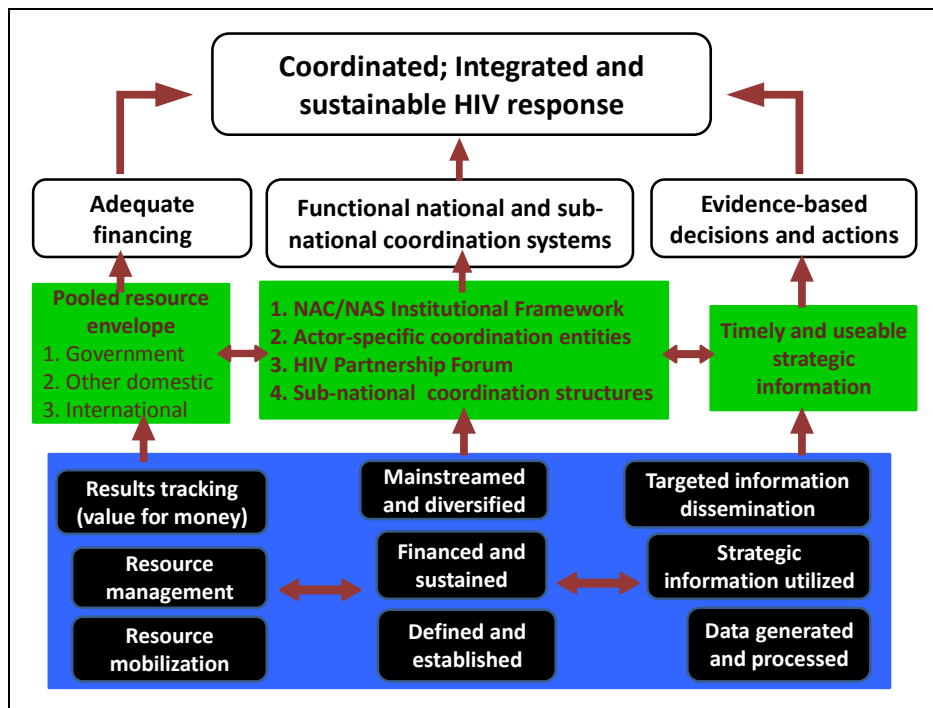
Coordinated; Integrated and sustainable HIV response

Adequate financing

Functional national and sub-national coordination systems

Evidence-based decisions and actions

Pooled resource envelope
1. Government
2. Other domestic
3. International

1. NAC/NAS Institutional Framework
2. Actor-specific coordination entities
3. HIV Partnership Forum
4. Sub-national coordination structures

Timely and useable strategic information

Results tracking (value for money)

Resource management

Resource mobilization

Mainstreamed and diversified

Financed and sustained

Defined and established

Targeted information dissemination

Strategic information utilized

Data generated and processed